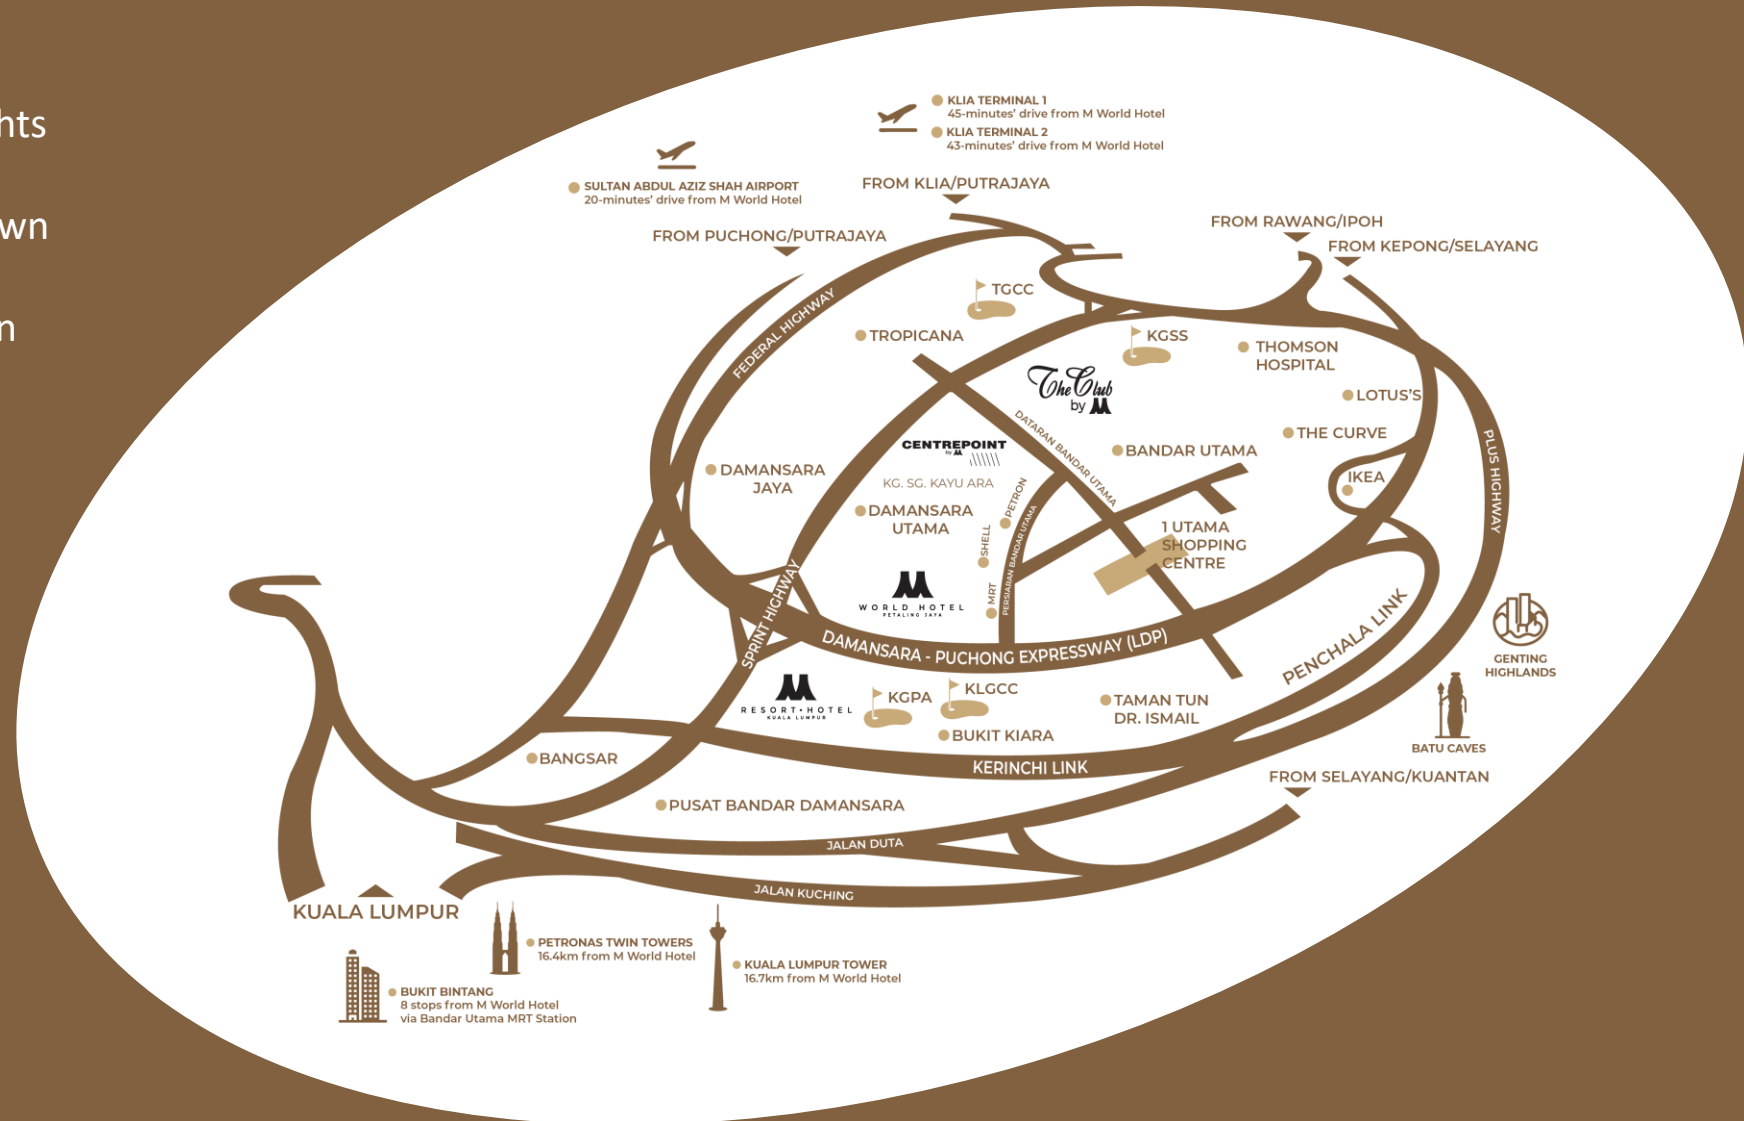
hts

wn

n

KLIA TERMINAL 1
45-minutes' drive from M World Hotel
KLIA TERMINAL 2
43-minutes' drive from M World Hotel

SULTAN ABDUL AZIZ SHAH AIRPORT
20-minutes' drive from M World Hotel

FROM KLIA/PUTRAJAYA

FROM PUCHONG/PUTRAJAYA

FROM RAWANG/IPOH

FROM KEPONG/SELAYANG

FEDERAL HIGHWAY

TGCC

TROPICANA

KGSS

THOMSON HOSPITAL

The Club by M

LOTUS'S

THE CURVE

DATARAN BANDAR UTAMA

BANDAR UTAMA

CENTREPOINT

PLUS HIGHWAY

DAMANSARA JAYA

KG. SG. KAYU ARA

IKEA

PETRON

DAMANSARA UTAMA

PERSIARAN BANDAR UTAMA

SHELL

1 UTAMA SHOPPING CENTRE

WORLD HOTEL PETALING JAYA

MRT

SPRINT HIGHWAY

DAMANSARA - PUCHONG EXPRESSWAY (LDP)

PENCHALA LINK

GENTING HIGHLANDS

RESORT HOTEL KUALA LUMPUR

KGPA

KLGCC

TAMAN TUN DR. ISMAIL

BUKIT KIARA

BATU CAVES

BANGSAR

KERINCHI LINK

FROM SELAYANG/KUANTAN

PUSAT BANDAR DAMANSARA

JALAN DUTA

JALAN KUCHING

KUALA LUMPUR

PETRONAS TWIN TOWERS
16.4km from M World Hotel

KUALA LUMPUR TOWER
16.7km from M World Hotel

BUKIT BINTANG
8 stops from M World Hotel
via Bandar Utama MRT Station